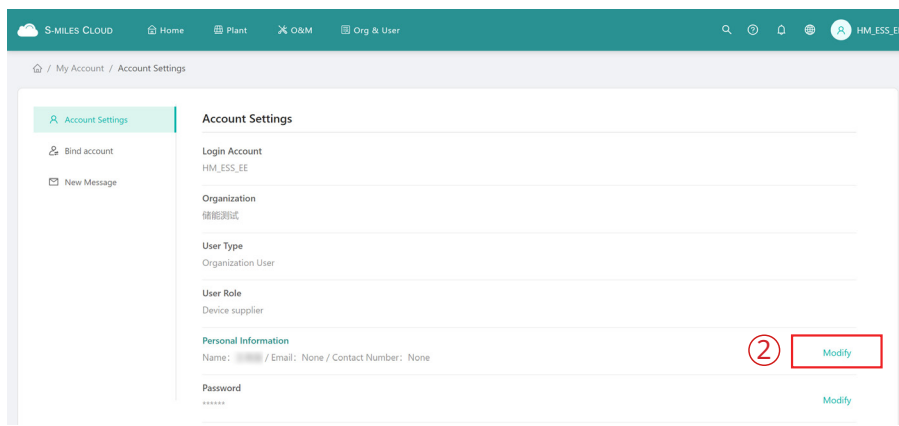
S-MILES CLOUD Home Plant O&M Org & User HM_ESS_E

/ My Account / Account Settings

Account Settings
Bind account
New Message

Account Settings

Login Account
HM_ESS_EE

Organization
储能测试

User Type
Organization User

User Role
Device supplier

Personal Information
Name: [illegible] / Email: None / Contact Number: None

② Modify

Password
******

Modify